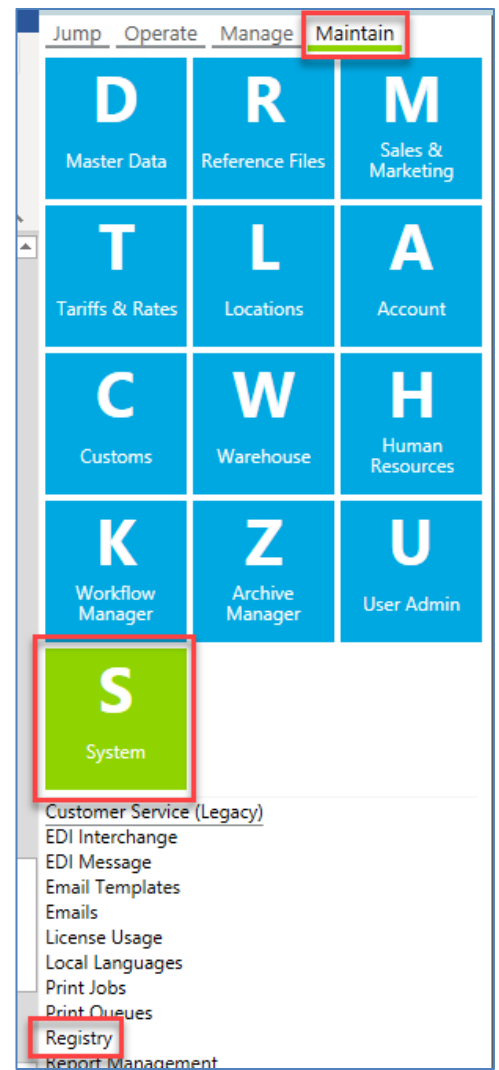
Jump Operate Manage Maintain

D
Master Data

R
Reference Files

M
Sales & Marketing

T
Tariffs & Rates

L
Locations

A
Account

C
Customs

W
Warehouse

H
Human Resources

K
Workflow Manager

Z
Archive Manager

U
User Admin

S
System

Customer Service (Legacy)
EDI Interchange
EDI Message
Email Templates
Emails
License Usage
Local Languages
Print Jobs
Print Queues
Registry
Report Management